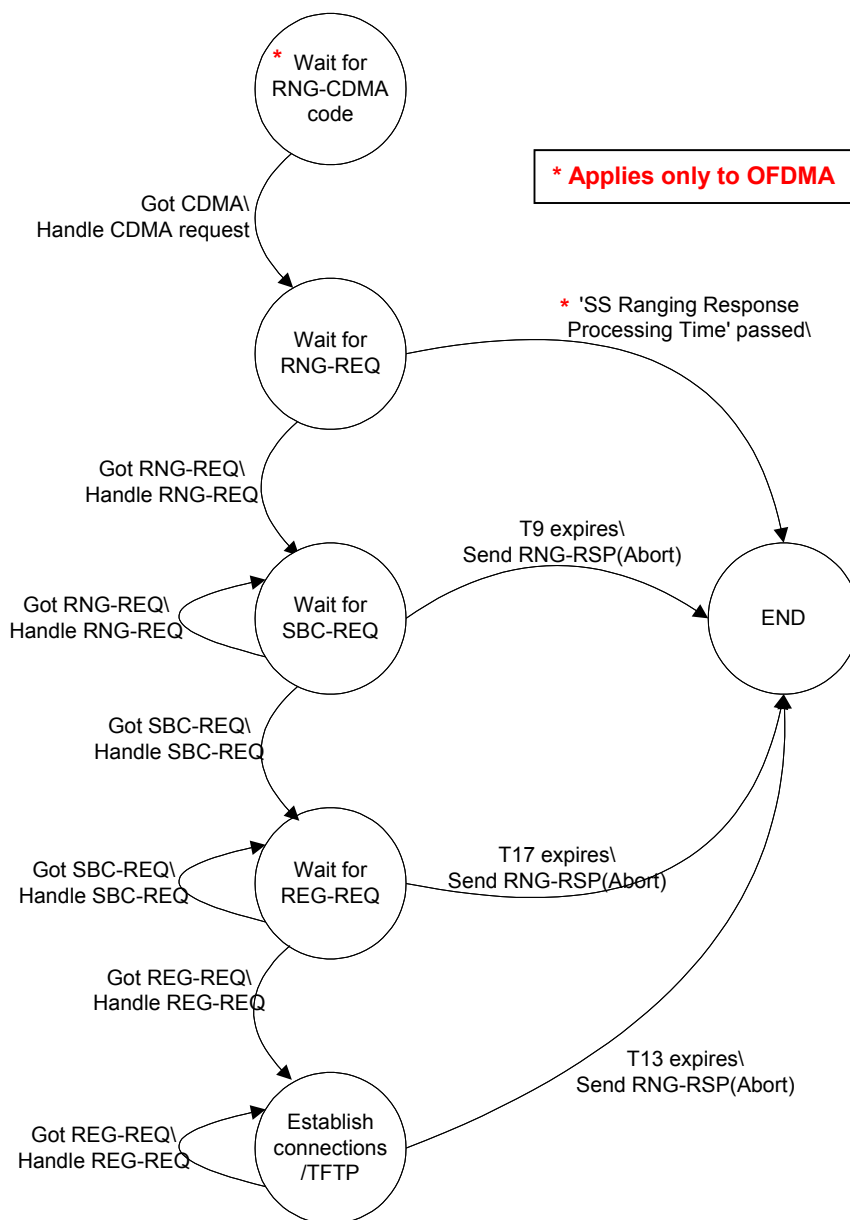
* Wait for RNG-CDMA code

* Applies only to OFDMA

Got CDMA\ Handle CDMA request

Wait for RNG-REQ

* 'SS Ranging Response Processing Time' passed\

Got RNG-REQ\ Handle RNG-REQ

T9 expires\ Send RNG-RSP(Abort)

Got RNG-REQ\ Handle RNG-REQ

Wait for SBC-REQ

END

Got SBC-REQ\ Handle SBC-REQ

Got SBC-REQ\ Handle SBC-REQ

Wait for REG-REQ

T17 expires\ Send RNG-RSP(Abort)

Got REG-REQ\ Handle REG-REQ

T13 expires\ Send RNG-RSP(Abort)

Got REG-REQ\ Handle REG-REQ

Establish connections /TFTP